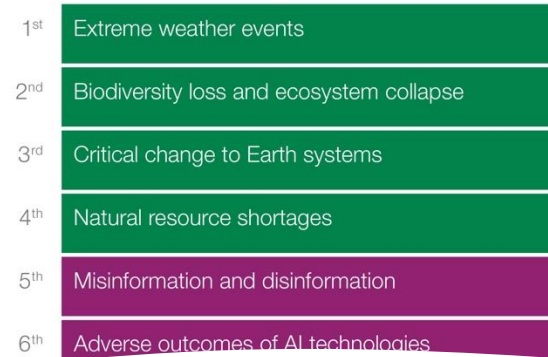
| | |
|---|---|
| 1st | Extreme weather events |
| 2nd | Biodiversity loss and ecosystem collapse |
| 3rd | Critical change to Earth systems |
| 4th | Natural resource shortages |
| 5th | Misinformation and disinformation |
| 6th | Adverse outcomes of AI technologies |